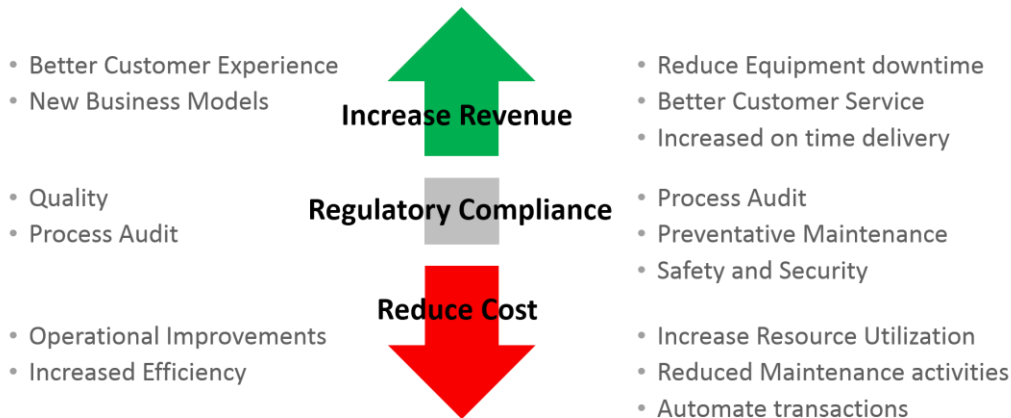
Increase Revenue

- Better Customer Experience
- New Business Models

- Reduce Equipment downtime
- Better Customer Service
- Increased on time delivery

Regulatory Compliance

- Quality
- Process Audit

- Process Audit
- Preventative Maintenance
- Safety and Security

Reduce Cost

- Operational Improvements
- Increased Efficiency

- Increase Resource Utilization
- Reduced Maintenance activities
- Automate transactions